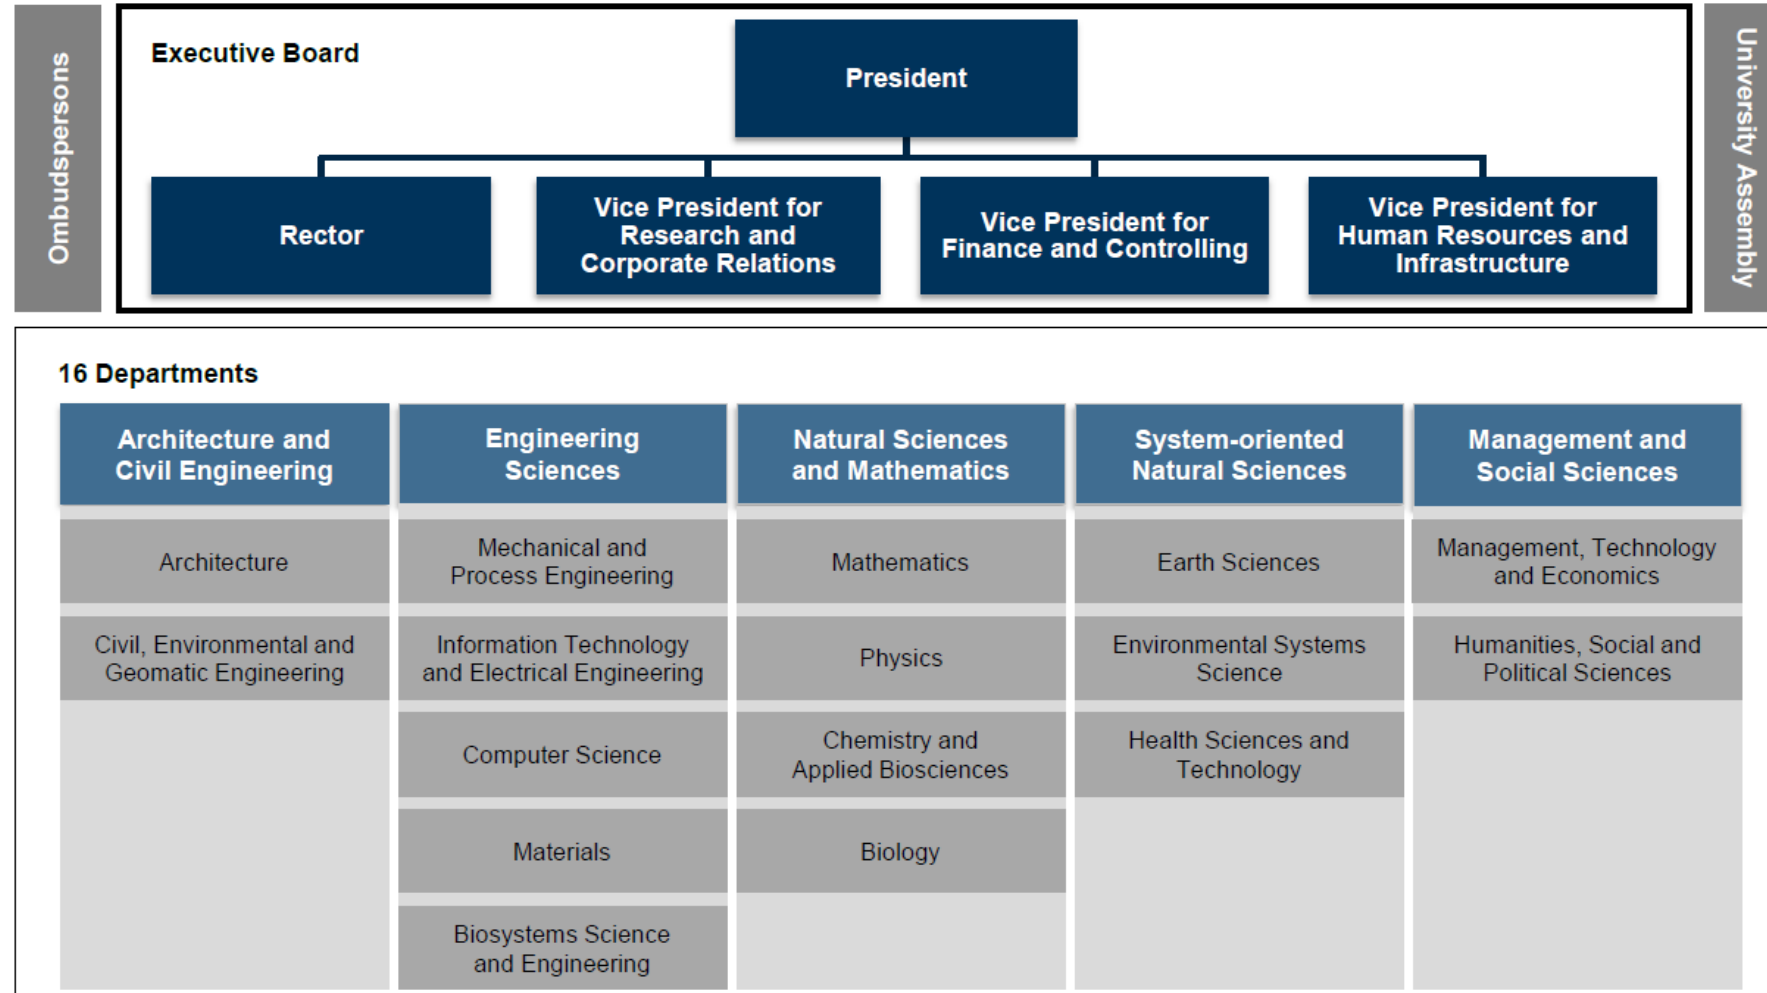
Ombudspersons

Executive Board

President

Rector

Vice President for Research and Corporate Relations

Vice President for Finance and Controlling

Vice President for Human Resources and Infrastructure

University Assembly

16 Departments

| Architecture and Civil Engineering | Engineering Sciences | Natural Sciences and Mathematics | System-oriented Natural Sciences | Management and Social Sciences |
|---|---|---|---|---|
| Architecture | Mechanical and Process Engineering | Mathematics | Earth Sciences | Management, Technology and Economics |
| Civil, Environmental and Geomatic Engineering | Information Technology and Electrical Engineering | Physics | Environmental Systems Science | Humanities, Social and Political Sciences |
| | Computer Science | Chemistry and Applied Biosciences | Health Sciences and Technology | |
| | Materials | Biology | | |
| | Biosystems Science and Engineering | | | |